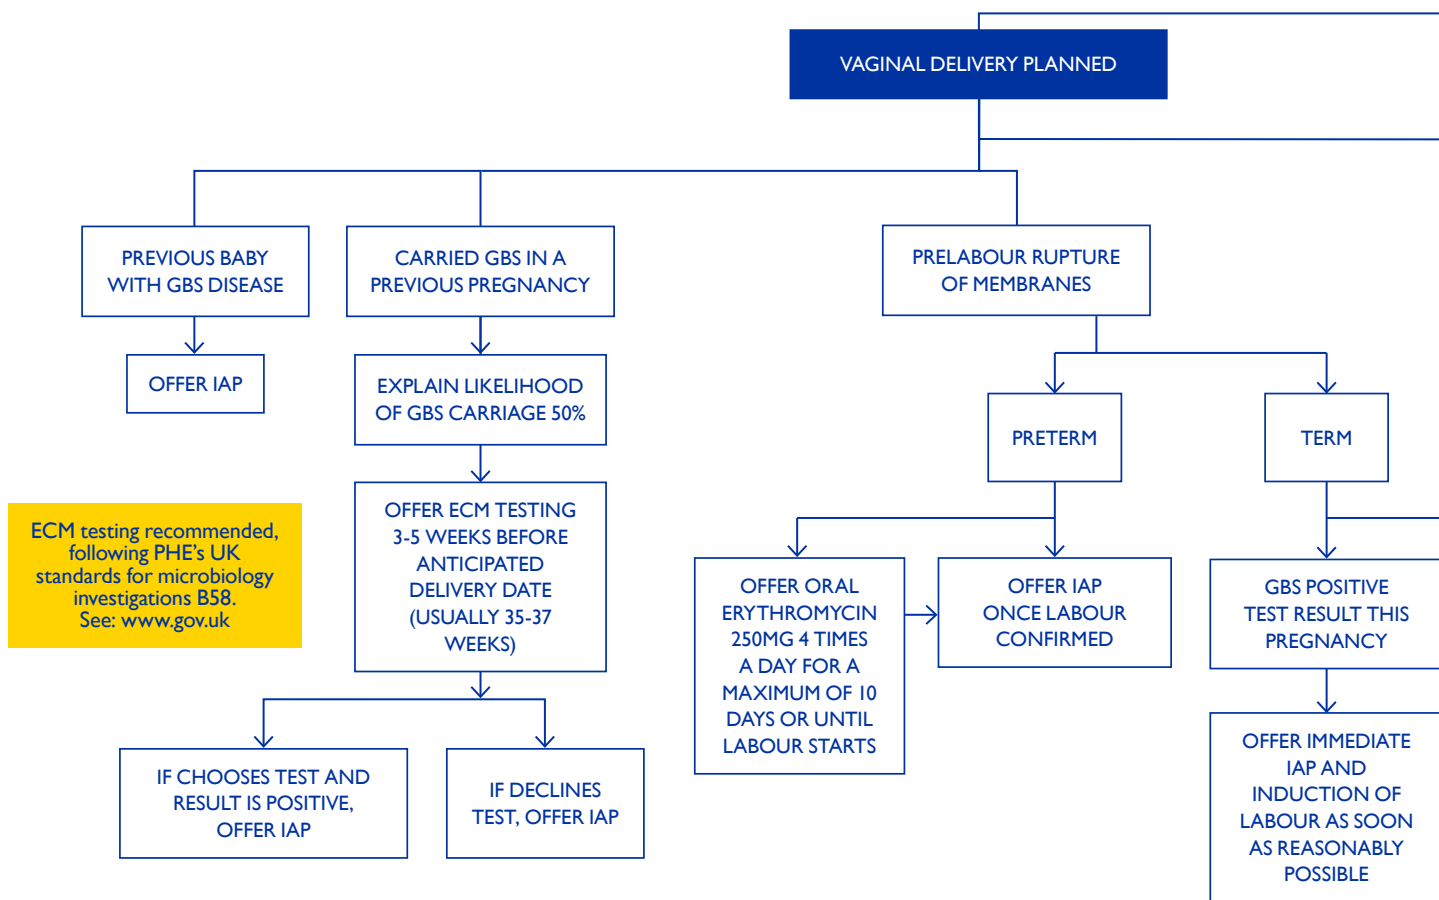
VAGINAL DELIVERY PLANNED

PREVIOUS BABY WITH GBS DISEASE

OFFER IAP

CARRIED GBS IN A PREVIOUS PREGNANCY

EXPLAIN LIKELIHOOD OF GBS CARRIAGE 50%

OFFER ECM TESTING 3-5 WEEKS BEFORE ANTICIPATED DELIVERY DATE (USUALLY 35-37 WEEKS)

IF CHOOSES TEST AND RESULT IS POSITIVE, OFFER IAP

IF DECLINES TEST, OFFER IAP

ECM testing recommended, following PHE's UK standards for microbiology investigations B58. See: www.gov.uk

PRELABOUR RUPTURE OF MEMBRANES

PRETERM

TERM

OFFER ORAL ERYTHROMYCIN 250MG 4 TIMES A DAY FOR A MAXIMUM OF 10 DAYS OR UNTIL LABOUR STARTS

OFFER IAP ONCE LABOUR CONFIRMED

GBS POSITIVE TEST RESULT THIS PREGNANCY

OFFER IMMEDIATE IAP AND INDUCTION OF LABOUR AS SOON AS REASONABLY POSSIBLE